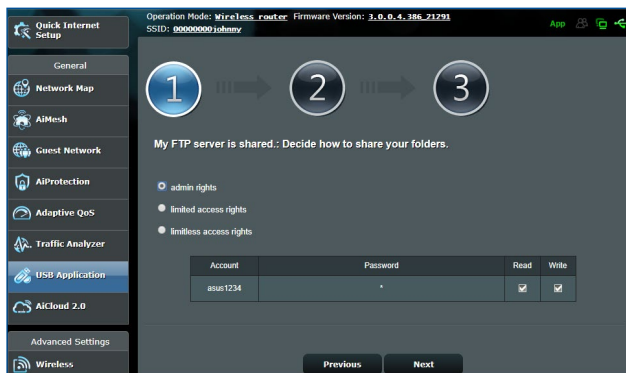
Quick Internet Setup

Operation Mode: Wireless router Firmware Version: 3.0.0.4.386_21291
SSID: 00000000johnny

App

General

Network Map

AiMesh

Guest Network

AiProtection

Adaptive QoS

Traffic Analyzer

USB Application

AiCloud 2.0

Advanced Settings

Wireless

1

2

3

My FTP server is shared.: Decide how to share your folders.

admin rights

limited access rights

limitless access rights

| Account | Password | Read | Write |
|---|---|---|---|
| asus1234 | * | ☑ | ☑ |

Previous

Next